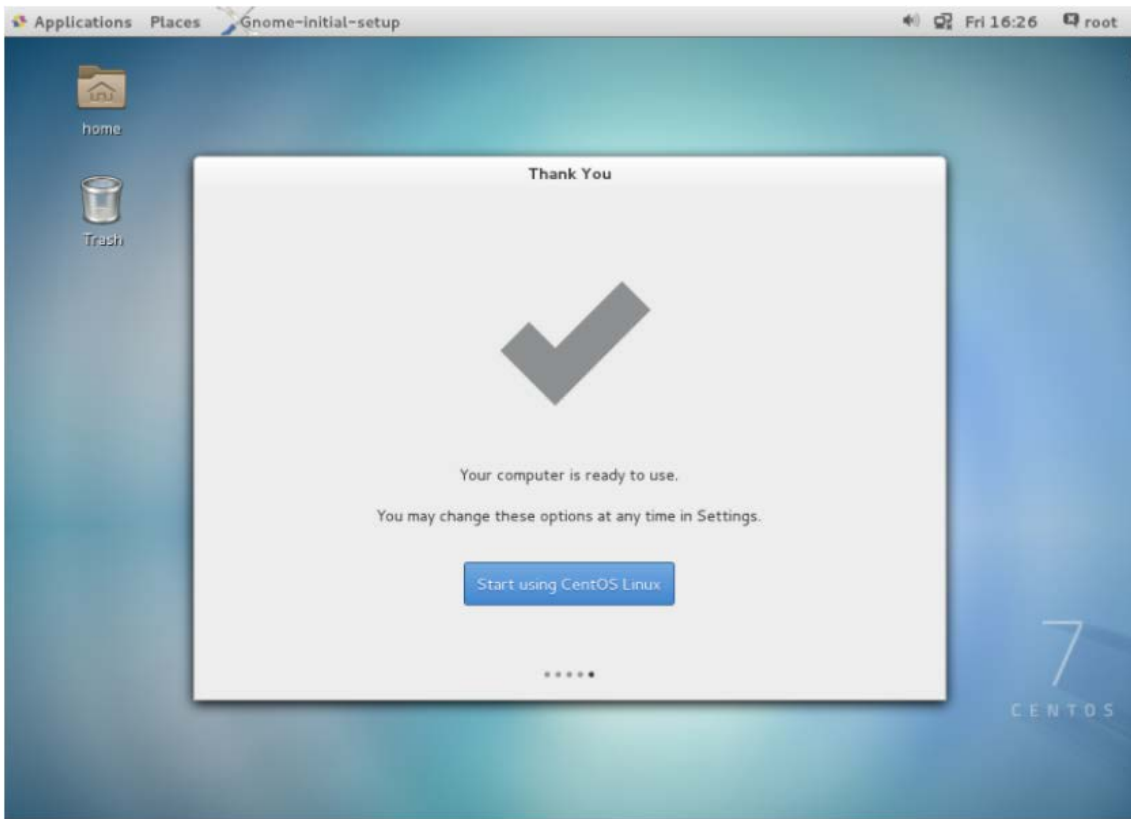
Applications Places Gnome-initial-setup Fri 16:26 root

home

Trash

Thank You

Your computer is ready to use.

You may change these options at any time in Settings.

Start using CentOS Linux

7
CENTOS